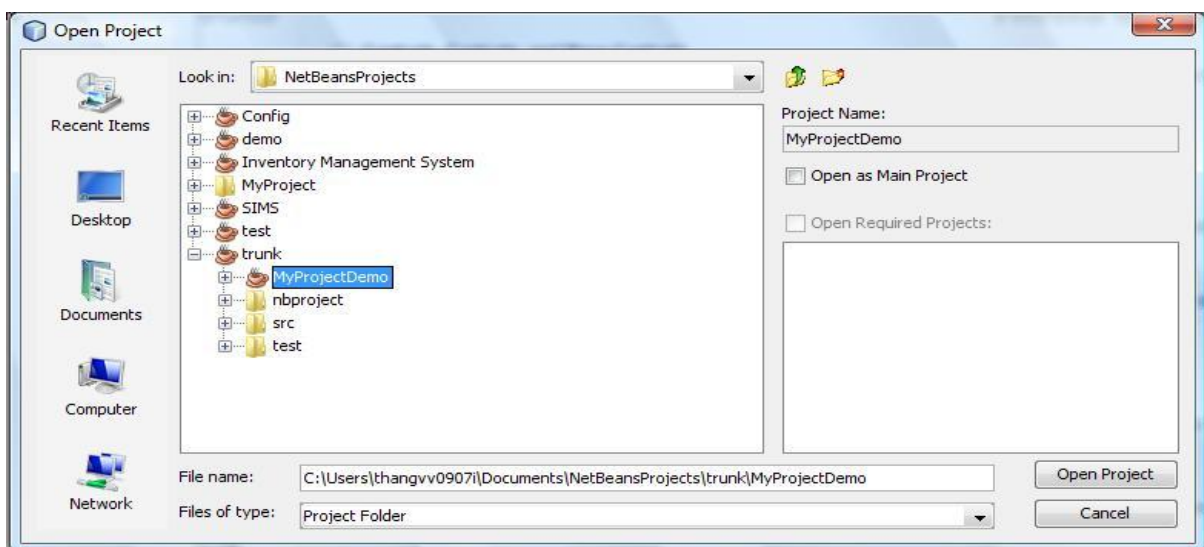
Open Project

Look in: NetBeansProjects

Recent Items

Desktop

Documents

Computer

Network

Config
demo
Inventory Management System
MyProject
SIMS
test
trunk
MyProjectDemo
nbproject
src
test

Project Name:
MyProjectDemo

Open as Main Project

Open Required Projects:

File name: C:\Users\thangvv0907i\Documents\NetBeansProjects\trunk\MyProjectDemo

Files of type: Project Folder

Open Project

Cancel